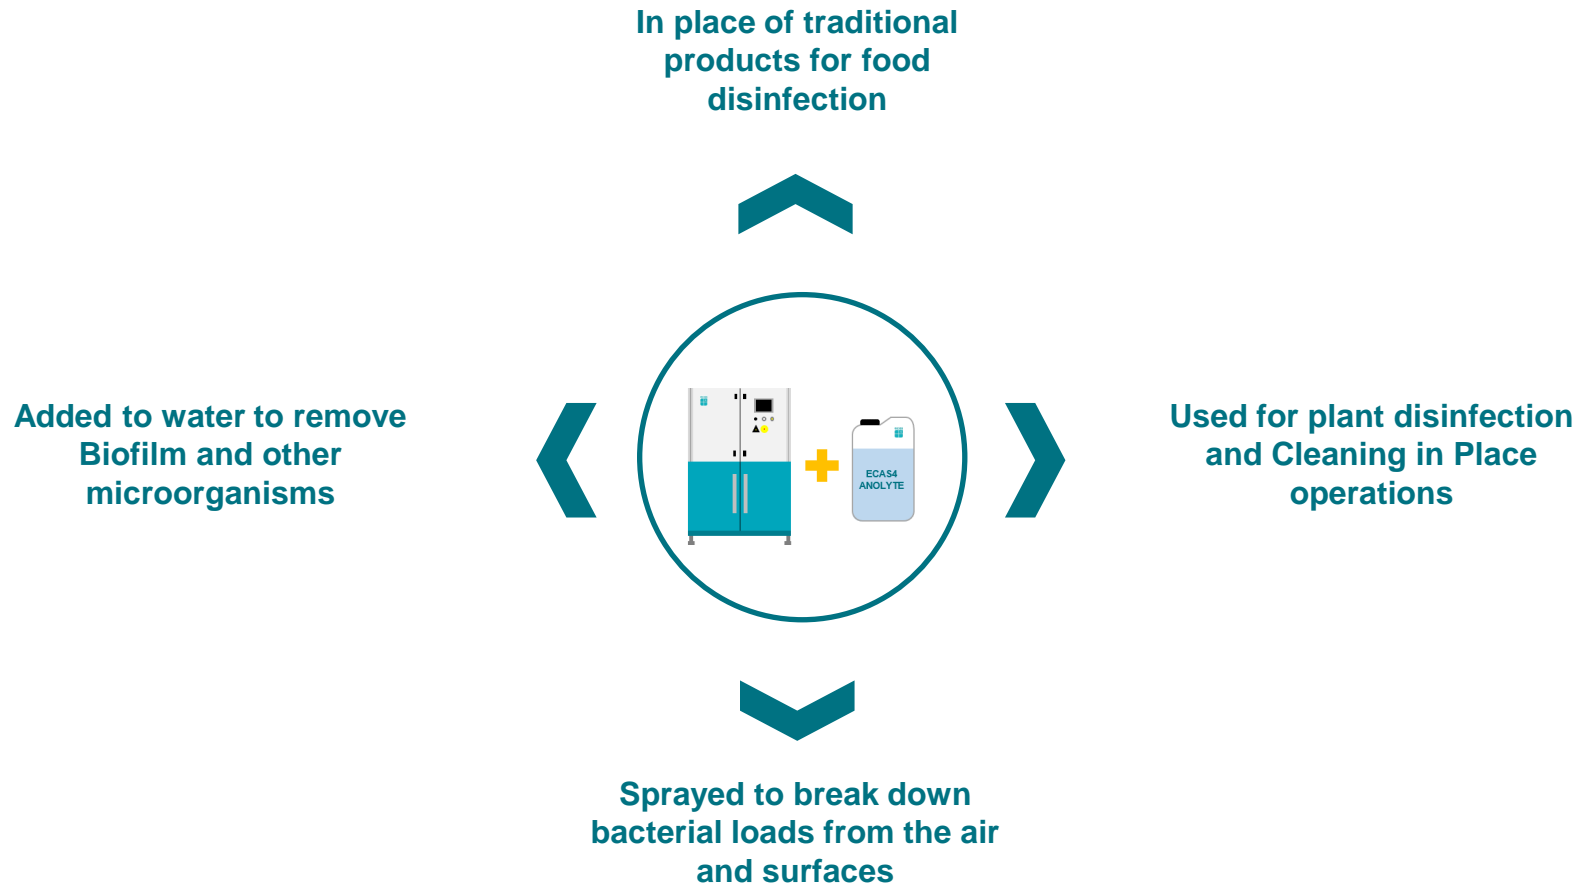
In place of traditional products for food disinfection

Added to water to remove Biofilm and other microorganisms

ECAS4 ANOLYTE

Used for plant disinfection and Cleaning in Place operations

Sprayed to break down bacterial loads from the air and surfaces